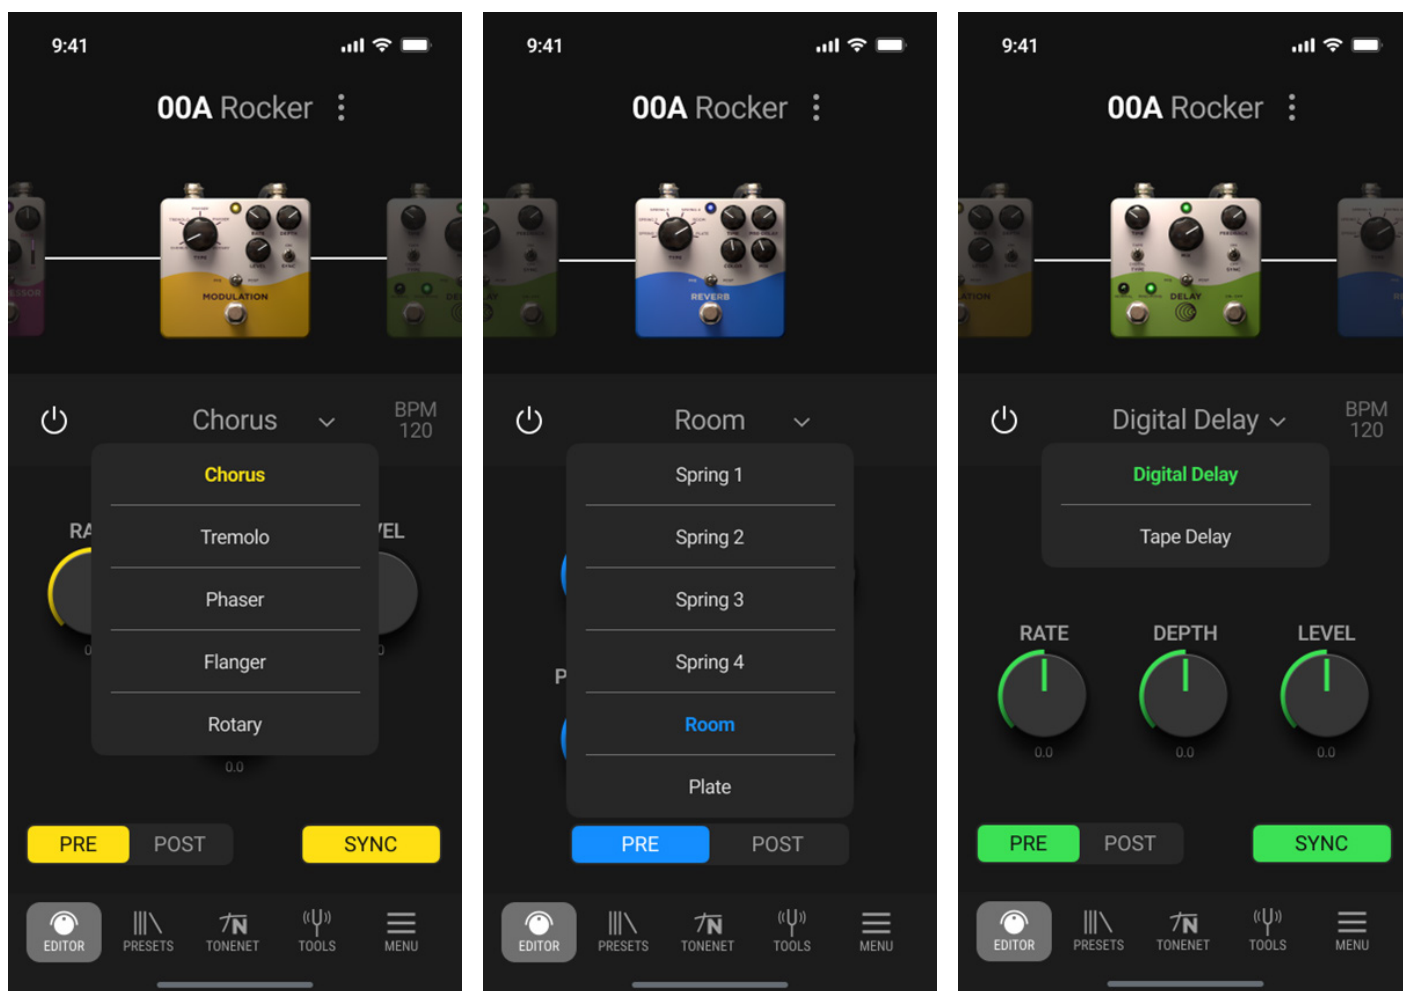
9:41

00A Rocker

MODULATION

Chorus

BPM 120

Chorus

Tremolo

Phaser

Flanger

Rotary

RA

EL

0.0

PRE POST SYNC

EDITOR PRESETS TONENET TOOLS MENU

9:41

00A Rocker

REVERB

Room

Spring 1

Spring 2

Spring 3

Spring 4

Room

Plate

P

PRE POST

EDITOR PRESETS TONENET TOOLS MENU

9:41

00A Rocker

DELAY

Digital Delay

BPM 120

Digital Delay

Tape Delay

RATE DEPTH LEVEL

0.0 0.0 0.0

PRE POST SYNC

EDITOR PRESETS TONENET TOOLS MENU